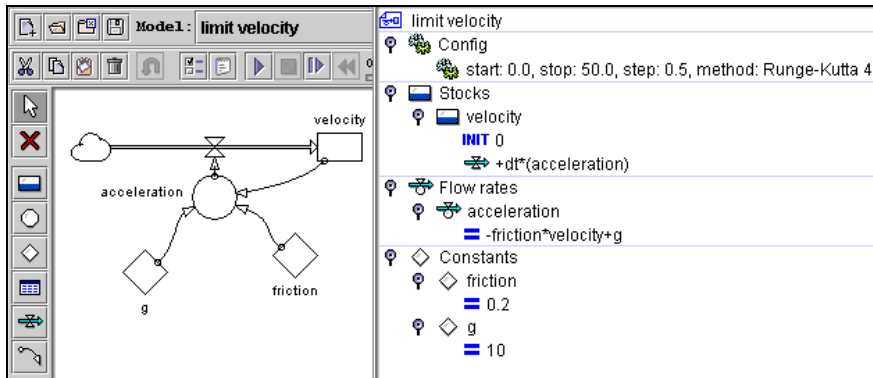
Model: limit velocity

velocity

acceleration

g

friction

limit velocity
Config
start: 0.0, stop: 50.0, step: 0.5, method: Runge-Kutta 4
Stocks
velocity
INIT 0
+dt*(acceleration)
Flow rates
acceleration
= -friction*velocity+g
Constants
friction
= 0.2
g
= 10